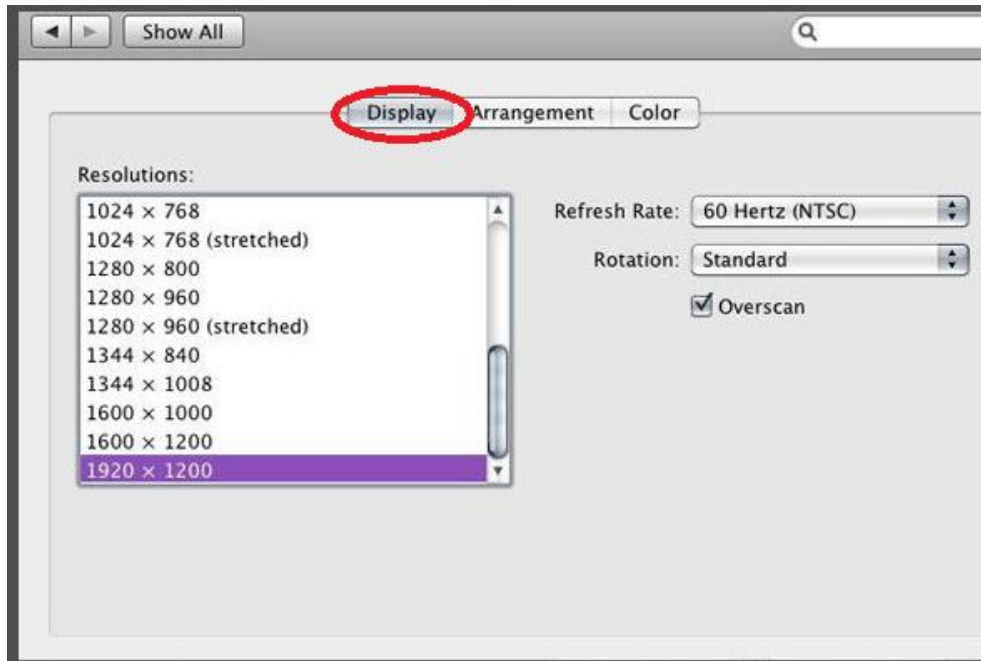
Show All

Display Arrangement Color

Resolutions:

1024 × 768
1024 × 768 (stretched)
1280 × 800
1280 × 960
1280 × 960 (stretched)
1344 × 840
1344 × 1008
1600 × 1000
1600 × 1200
1920 × 1200

Refresh Rate: 60 Hertz (NTSC)

Rotation: Standard

Overscan